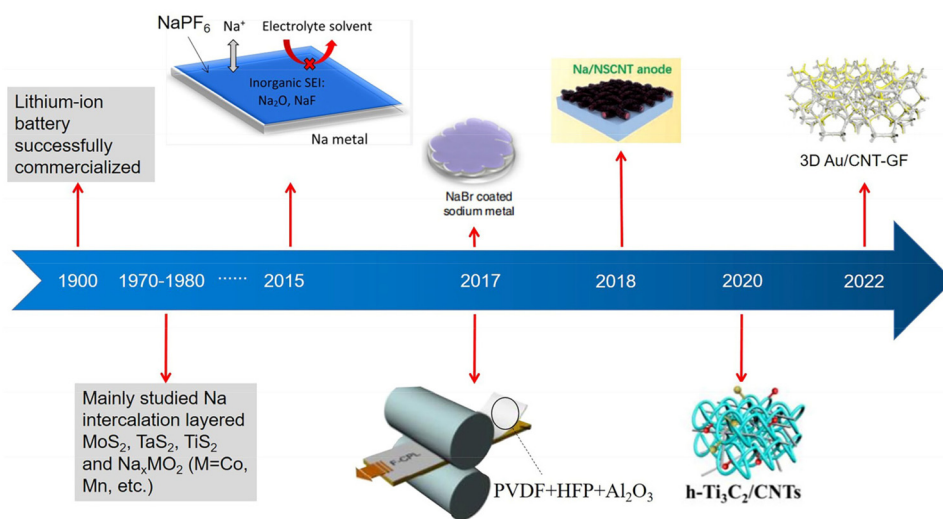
$NaPF_6$ $Na^+$ Electrolyte solvent

Inorganic SEI: $Na_2O$, NaF

Na metal

Lithium-ion battery successfully commercialized

NaBr coated sodium metal

Na/NSCNT anode

3D Au/CNT-GF

1900 1970-1980 ······ 2015 2017 2018 2020 2022

Mainly studied Na intercalation layered $MoS_2$, $TaS_2$, $TiS_2$ and $Na_xMO_2$ (M=Co, Mn, etc.)

P-CPL

PVDF+HFP+$Al_2O_3$

h-$Ti_3C_2$/CNTs